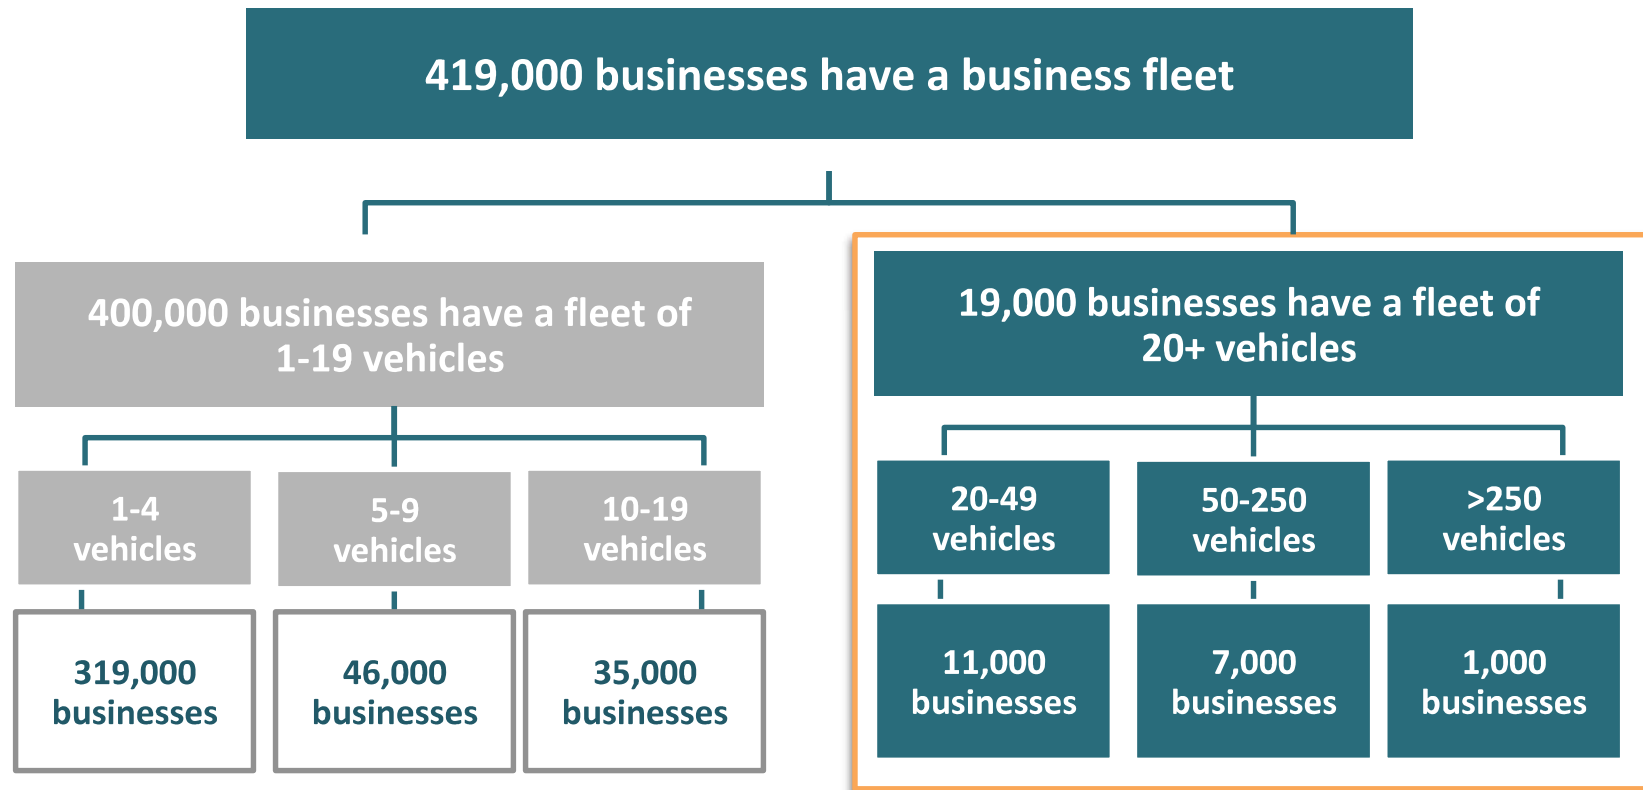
419,000 businesses have a business fleet

400,000 businesses have a fleet of 1-19 vehicles

1-4 vehicles

319,000 businesses

5-9 vehicles

46,000 businesses

10-19 vehicles

35,000 businesses

19,000 businesses have a fleet of 20+ vehicles

20-49 vehicles

11,000 businesses

50-250 vehicles

7,000 businesses

>250 vehicles

1,000 businesses